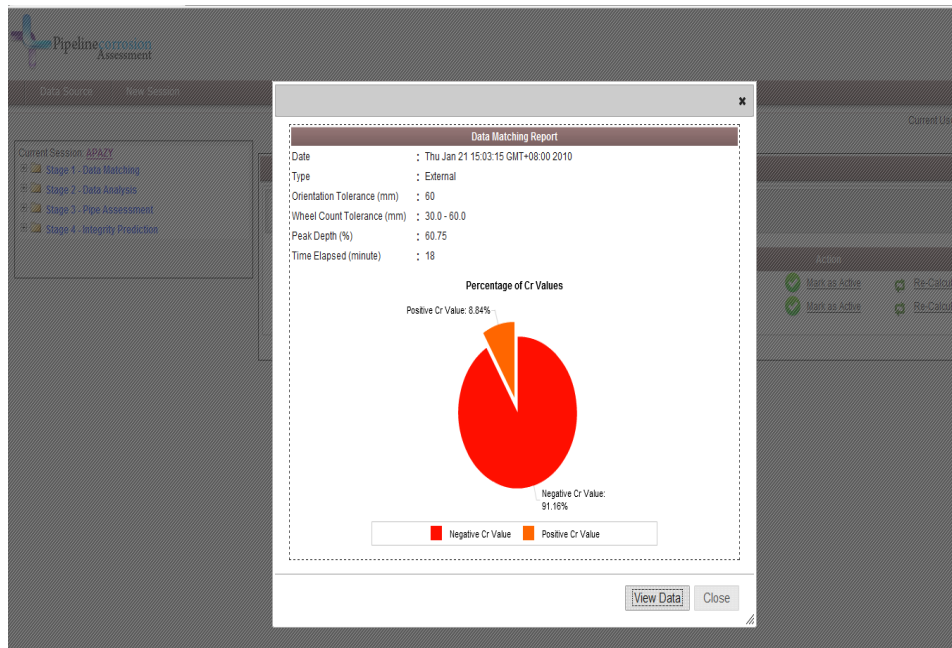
Pipeline corrosion Assessment

Data Source New Session

Current Us

Current Session: APAZY
Stage 1 - Data Matching
Stage 2 - Data Analysis
Stage 3 - Pipe Assessment
Stage 4 - Integrity Prediction

Action
Mark as Active Re-Calcul
Mark as Active Re-Calcul

×

Data Matching Report

| | |
|---|---|
| Date | : Thu Jan 21 15:03:15 GMT+08:00 2010 |
| Type | : External |
| Orientation Tolerance (mm) | : 60 |
| Wheel Count Tolerance (mm) | : 30.0 - 60.0 |
| Peak Depth (%) | : 60.75 |
| Time Elapsed (minute) | : 18 |

Percentage of Cr Values

Positive Cr Value: 8.84%

Negative Cr Value: 91.16%

Negative Cr Value Positive Cr Value

View Data Close